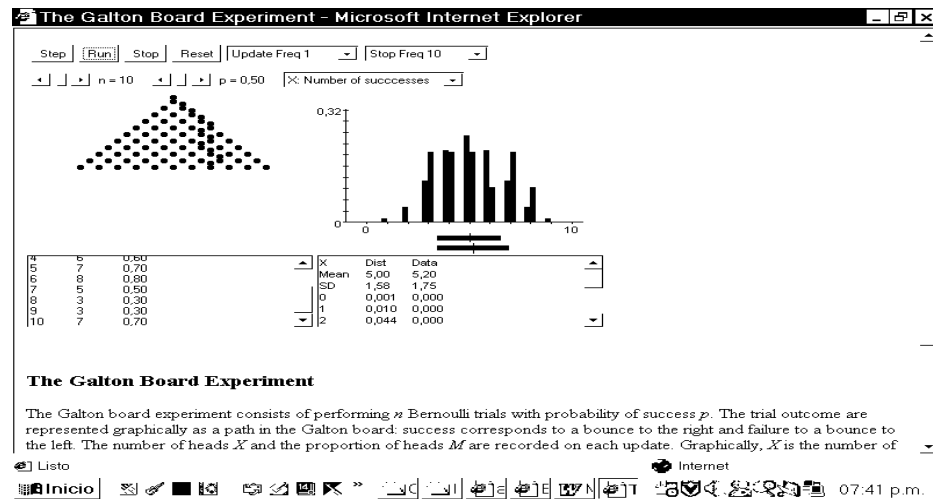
The Galton Board Experiment - Microsoft Internet Explorer

Step | Run | Stop | Reset | Update Freq 1 | Stop Freq 10

n = 10 | p = 0,50 | X: Number of succcesses

0,32

0

0

10

| | | |
|---|---|---|
| 4 | 6 | 0,60 |
| 5 | 7 | 0,70 |
| 6 | 8 | 0,80 |
| 7 | 5 | 0,50 |
| 8 | 3 | 0,30 |
| 9 | 3 | 0,30 |
| 10 | 7 | 0,70 |

| X | Dist | Data |
|---|---|---|
| Mean | 5,00 | 5,20 |
| SD | 1,58 | 1,75 |
| 0 | 0,001 | 0,000 |
| 1 | 0,010 | 0,000 |
| 2 | 0,044 | 0,000 |

**The Galton Board Experiment**

The Galton board experiment consists of performing $n$ Bernoulli trials with probability of success $p$. The trial outcome are represented graphically as a path in the Galton board: success corresponds to a bounce to the right and failure to a bounce to the left. The number of heads $X$ and the proportion of heads $M$ are recorded on each update. Graphically, $X$ is the number of

Listo

Internet

Inicio

07:41 p.m.